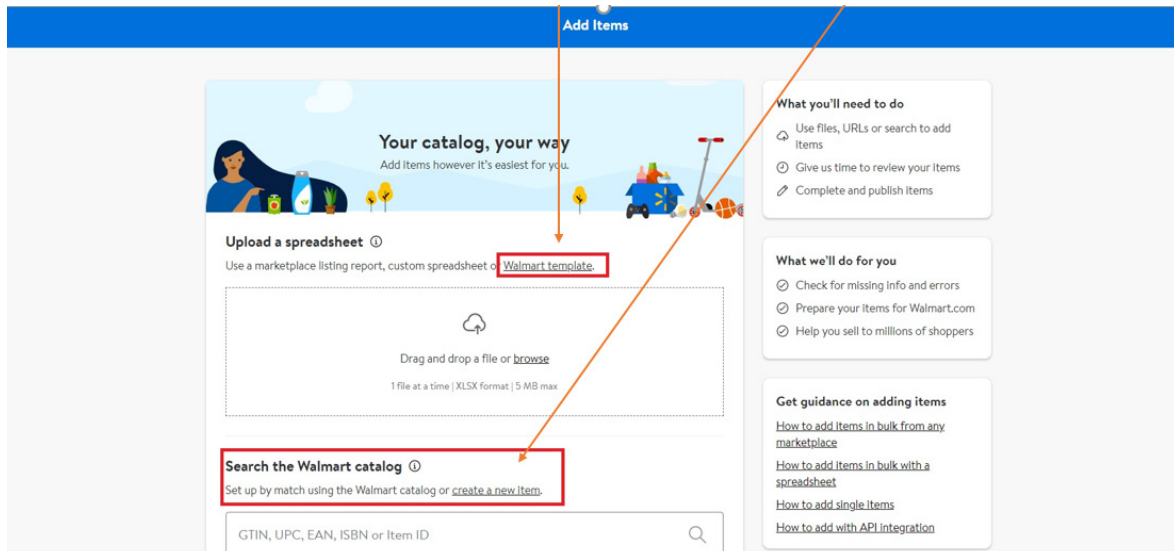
Add Items

Your catalog, your way

Add items however it's easiest for you.

Upload a spreadsheet ⓘ

Use a marketplace listing report, custom spreadsheet or Walmart template.

Drag and drop a file or browse

1 file at a time | XLSX format | 5 MB max

Search the Walmart catalog ⓘ

Set up by match using the Walmart catalog or create a new item.

GTIN, UPC, EAN, ISBN or Item ID

What you'll need to do

Use files, URLs or search to add items

Give us time to review your items

Complete and publish items

What we'll do for you

Check for missing info and errors

Prepare your items for Walmart.com

Help you sell to millions of shoppers

Get guidance on adding items

How to add items in bulk from any marketplace

How to add items in bulk with a spreadsheet

How to add single items

How to add with API integration